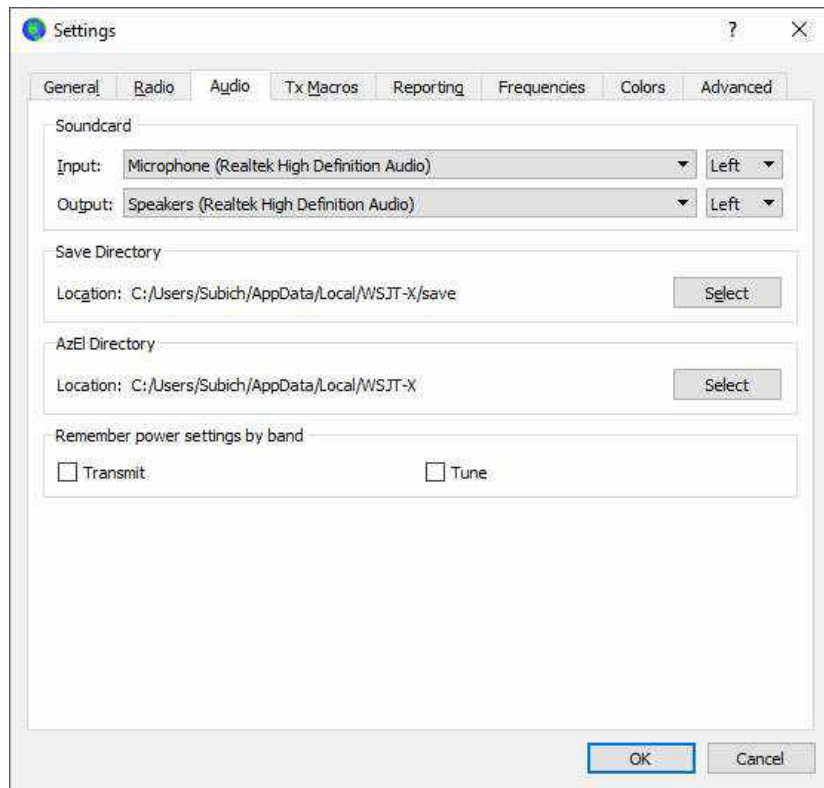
Settings ? X

General Radio Audio Tx Macros Reporting Frequencies Colors Advanced

Soundcard

Input: Microphone (Realtek High Definition Audio) Left

Output: Speakers (Realtek High Definition Audio) Left

Save Directory

Location: C:/Users/Subich/AppData/Local/WSJT-X/save Select

AzEl Directory

Location: C:/Users/Subich/AppData/Local/WSJT-X Select

Remember power settings by band

Transmit Tune

OK Cancel